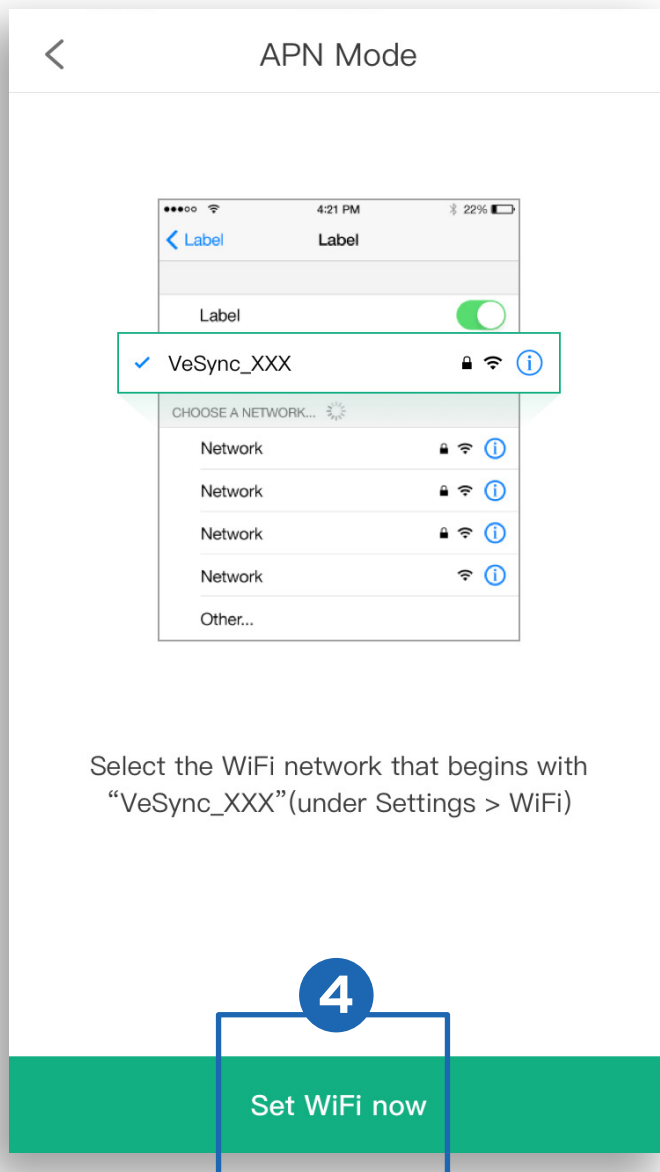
APN Mode

4:21 PM
22%
Label
Label

Label
VeSync_XXX
CHOOSE A NETWORK...
Network
Network
Network
Network
Other...

Select the WiFi network that begins with “VeSync_XXX”(under Settings > WiFi)

4

Set WiFi now